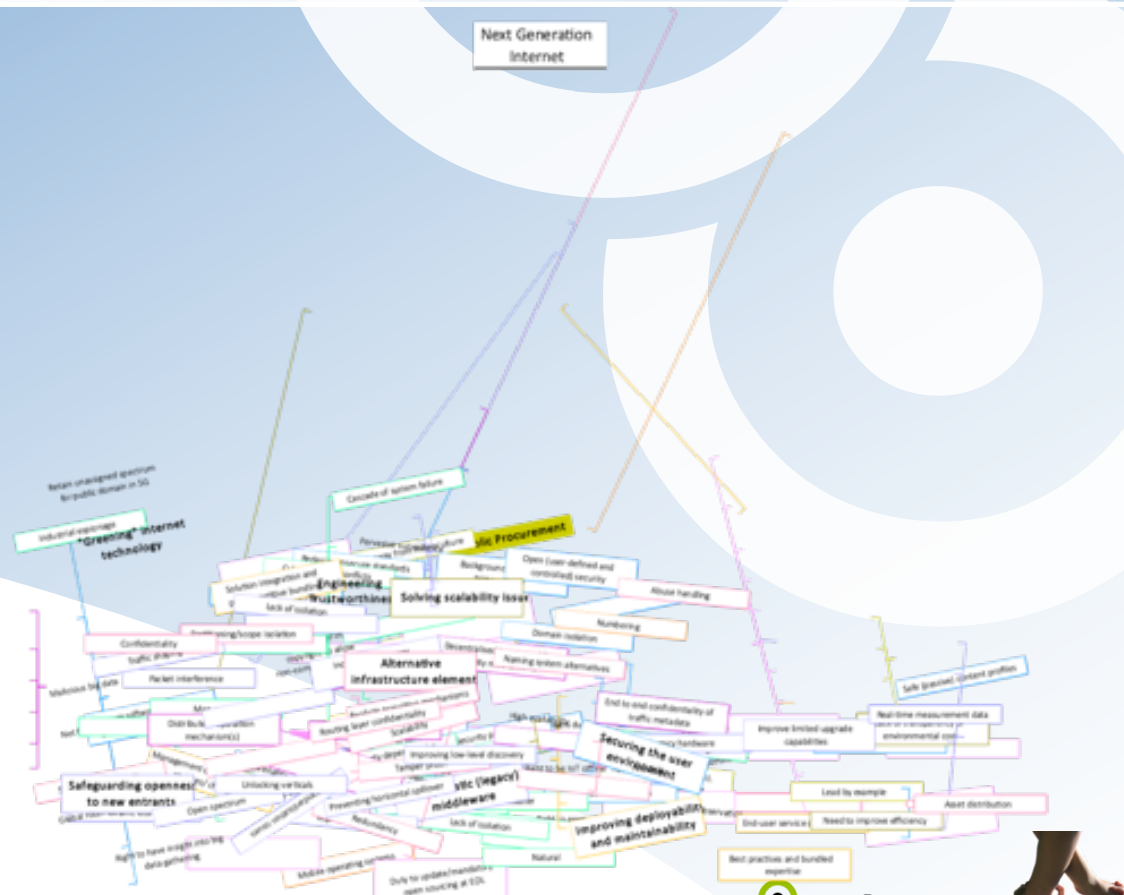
Next Generation Internet

Retain unassigned spectrum for public domain in 5G

Industrial espionage

"Greening" internet technology

Cascade of system failure

Public Procurement

Solution integration and

Engineering trustworthiness

Lack of isolation

Solving scalability issue

Open (user-defined and controlled) security

Abuse handling

Numbering

Domain isolation

Naming system alternatives

Confidentiality

Traffic shaping

Packet interference

Malicious big data

Alternative infrastructure element

Distributed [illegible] mechanism(s)

Routing layer confidentiality

Scalability

End-to-end confidentiality of traffic metadata

Improve limited upgrade capabilities

Real-time measurement data

environmental cost

Safe (precise) content profiles

Securing the user environment

Improving low-level discovery

Safeguarding openness to new entrants

Unlocking verticals

Open spectrum

Preventing horizontal spillover

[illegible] (legacy) middleware

Redundancy

Lack of isolation

Improving deployability and maintainability

Lead by example

Need to improve efficiency

Asset distribution

End-user service

Right to have insight into the data gathering

Mobile operating systems

Duty to update/mandatory open sourcing at EOL

Natural

Best practices and bundled expertise